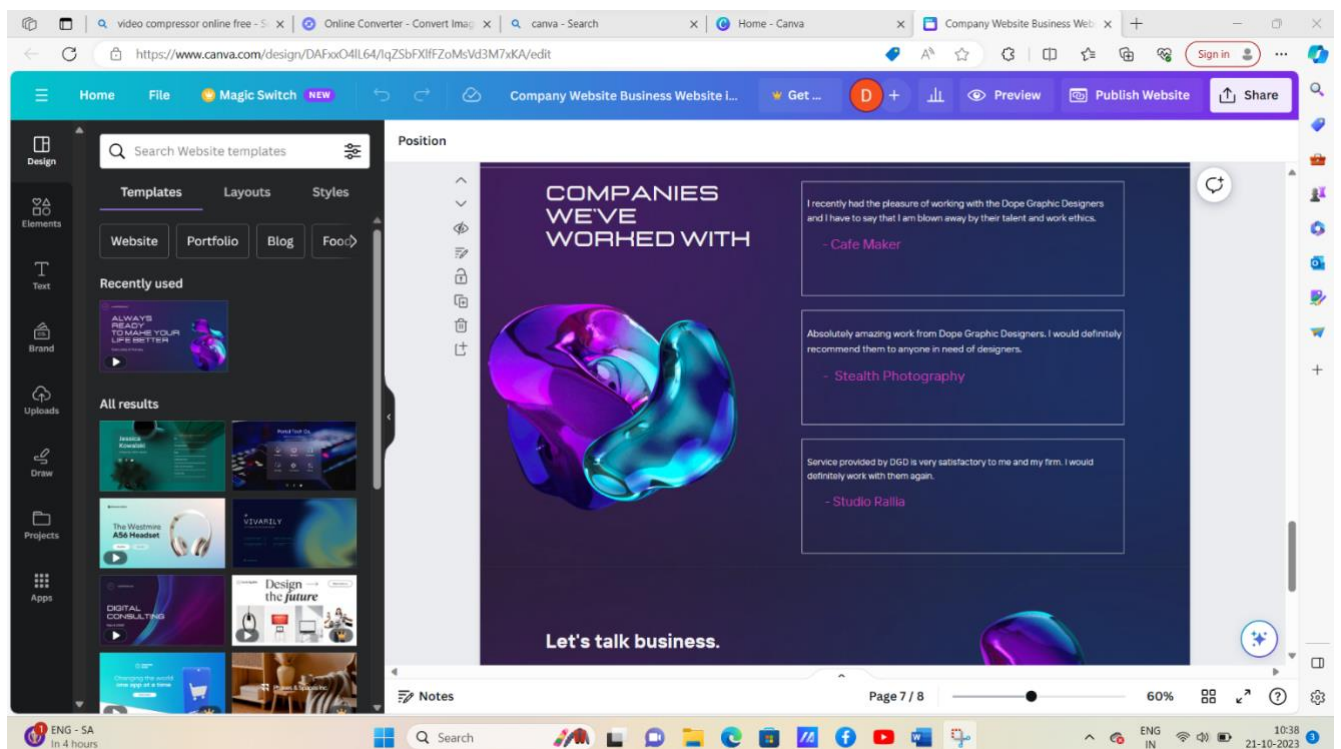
video compressor online free - S
Online Converter - Convert Imag
canva - Search
Home - Canva
Company Website Business Web
https://www.canva.com/design/DAFxxO4lL64/IqZSbFXlfFZoMsVd3M7xKA/edit
Sign in

Home
File
Magic Switch NEW
Company Website Business Website i...
Get ...
D
Preview
Publish Website
Share

Design
Elements
Text
Brand
Uploads
Draw
Projects
Apps

Search Website templates
Templates
Layouts
Styles
Website
Portfolio
Blog
Foo
Recently used
ALWAYS READY TO MAKE YOUR LIFE BETTER
All results
Jessica Kowalski
The Westmire A56 Headset
VIVARILY
DIGITAL CONSULTING
Design → the future

Position

COMPANIES WE'VE WORHED WITH

I recently had the pleasure of working with the Dope Graphic Designers and I have to say that I am blown away by their talent and work ethics.
- Cafe Maker

Absolutely amazing work from Dope Graphic Designers. I would definitely recommend them to anyone in need of designers.
- Stealth Photography

Service provided by DGD is very satisfactory to me and my firm. I would definitely work with them again.
- Studio Rallia

Let's talk business.

Notes
Page 7 / 8
60%

ENG - SA
In 4 hours
Search
ENG IN
10:38
21-10-2023